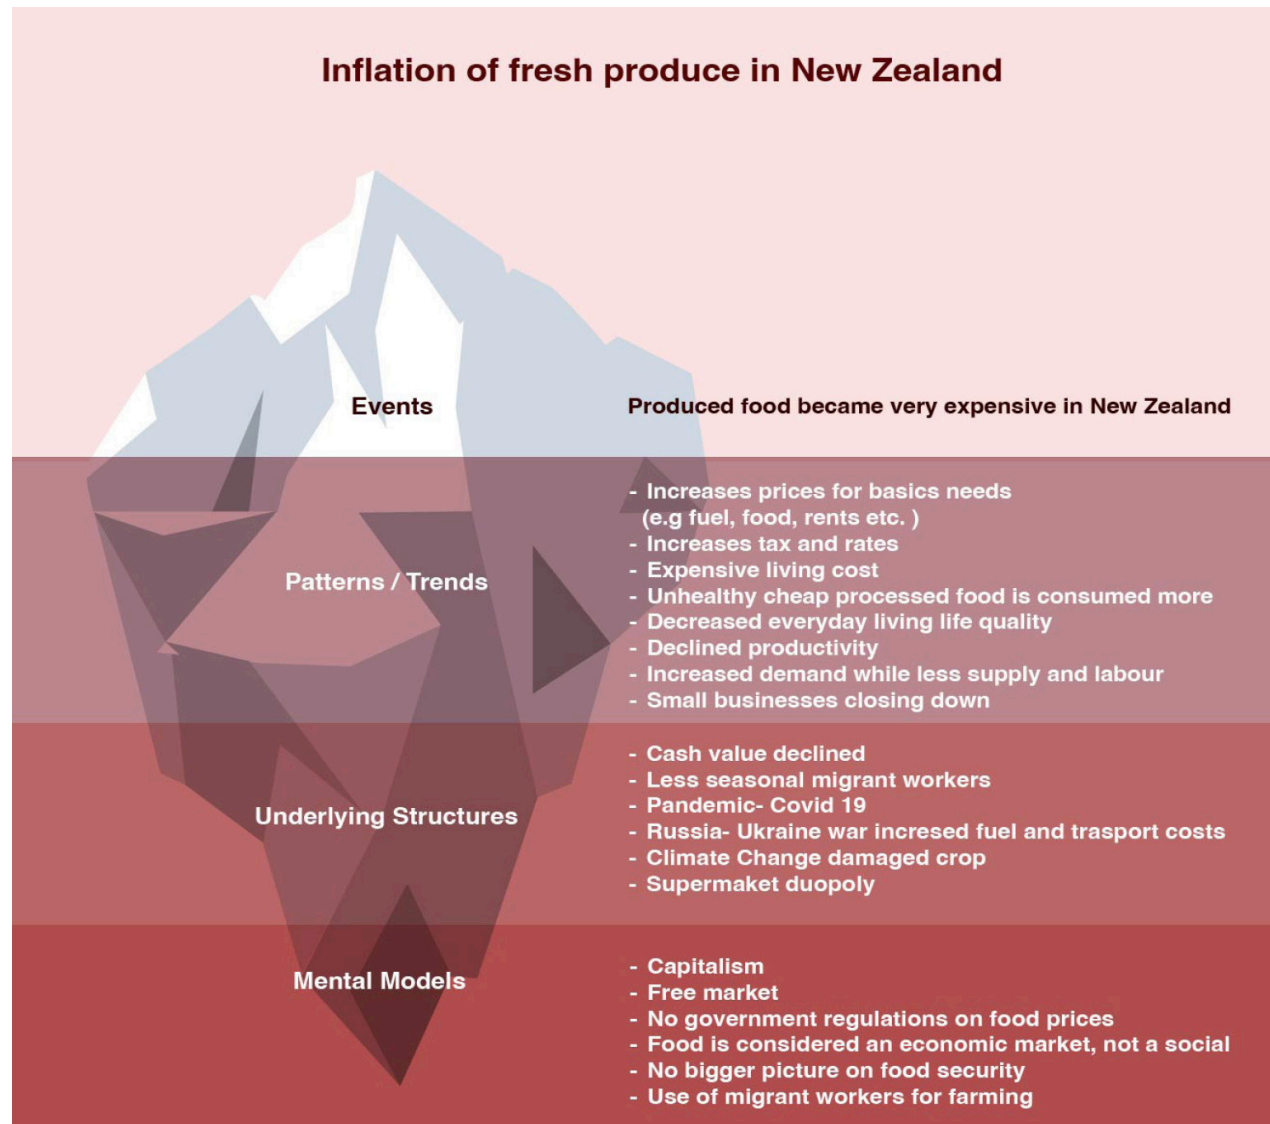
Inflation of fresh produce in New Zealand

Events

Produced food became very expensive in New Zealand

Patterns / Trends

- Increases prices for basics needs (e.g fuel, food, rents etc. )
- Increases tax and rates
- Expensive living cost
- Unhealthy cheap processed food is consumed more
- Decreased everyday living life quality
- Declined productivity
- Increased demand while less supply and labour
- Small businesses closing down

Underlying Structures

- Cash value declined
- Less seasonal migrant workers
- Pandemic- Covid 19
- Russia- Ukraine war incresed fuel and trasport costs
- Climate Change damaged crop
- Supermaket duopoly

Mental Models

- Capitalism
- Free market
- No government regulations on food prices
- Food is considered an economic market, not a social
- No bigger picture on food security
- Use of migrant workers for farming